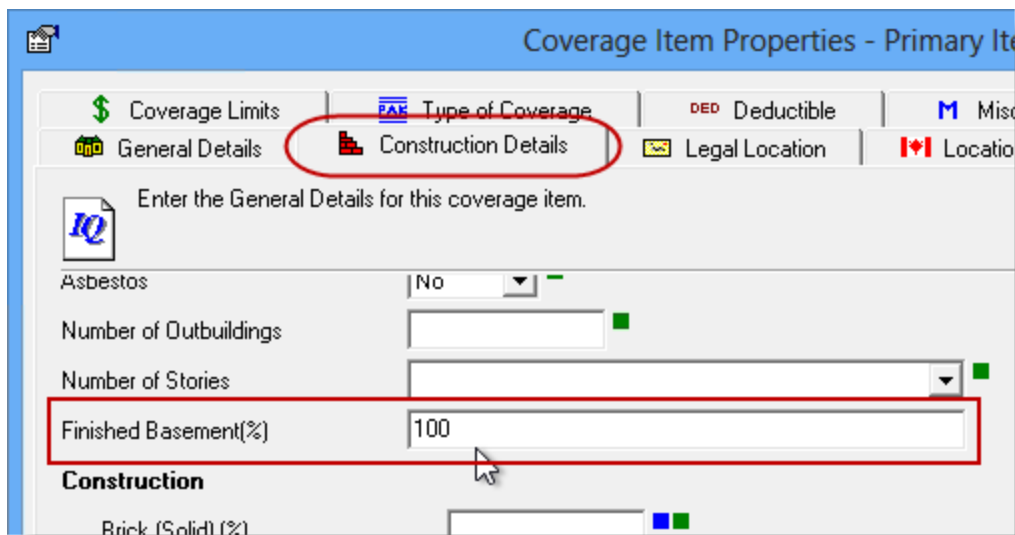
Coverage Item Properties - Primary Ite

Coverage Limits
PAK Type of Coverage
DED Deductible
M Misc
General Details
Construction Details
Legal Location
Locatio

Enter the General Details for this coverage item.

IQ

Asbestos
No

Number of Outbuildings

Number of Stories

Finished Basement(%)
100

Construction

Brick (Solid) (%)